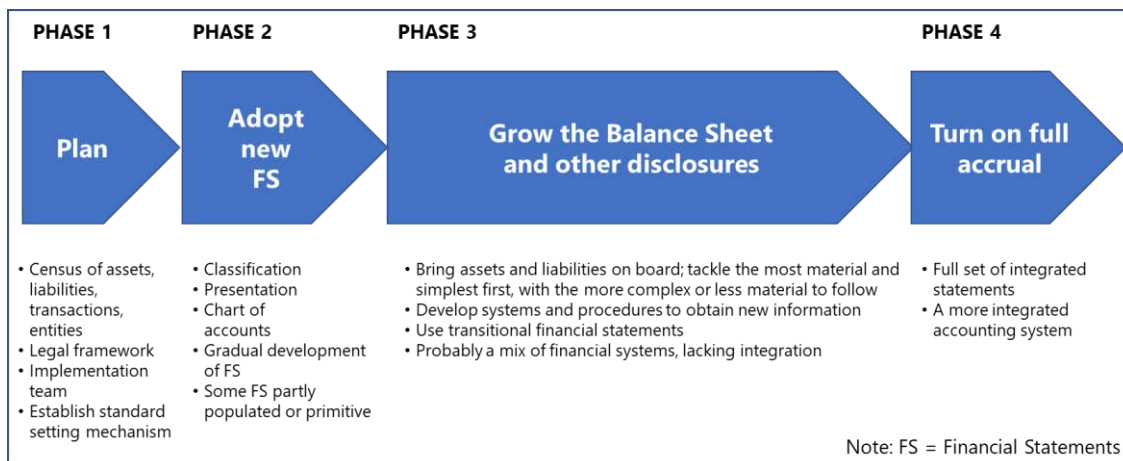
PHASE 1

Plan

• Census of assets, liabilities, transactions, entities
• Legal framework
• Implementation team
• Establish standard setting mechanism

PHASE 2

Adopt new FS

• Classification
• Presentation
• Chart of accounts
• Gradual development of FS
• Some FS partly populated or primitive

PHASE 3

Grow the Balance Sheet and other disclosures

• Bring assets and liabilities on board; tackle the most material and simplest first, with the more complex or less material to follow
• Develop systems and procedures to obtain new information
• Use transitional financial statements
• Probably a mix of financial systems, lacking integration

PHASE 4

Turn on full accrual

• Full set of integrated statements
• A more integrated accounting system

Note: FS = Financial Statements